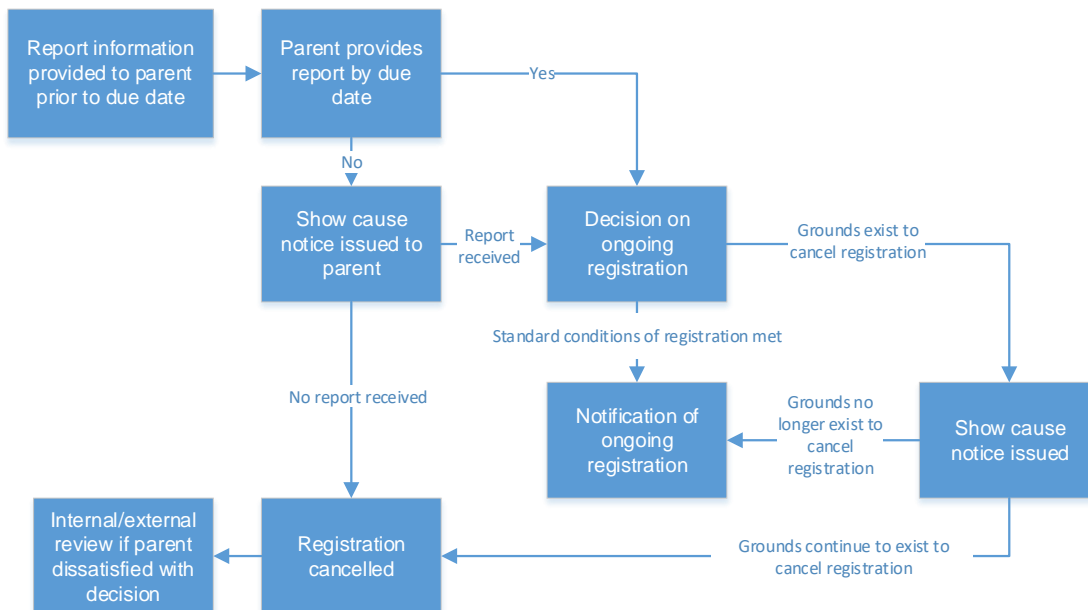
Report information provided to parent prior to due date

Parent provides report by due date

Yes

No

Show cause notice issued to parent

Report received

Decision on ongoing registration

Grounds exist to cancel registration

Standard conditions of registration met

No report received

Notification of ongoing registration

Grounds no longer exist to cancel registration

Show cause notice issued

Internal/external review if parent dissatisfied with decision

Registration cancelled

Grounds continue to exist to cancel registration